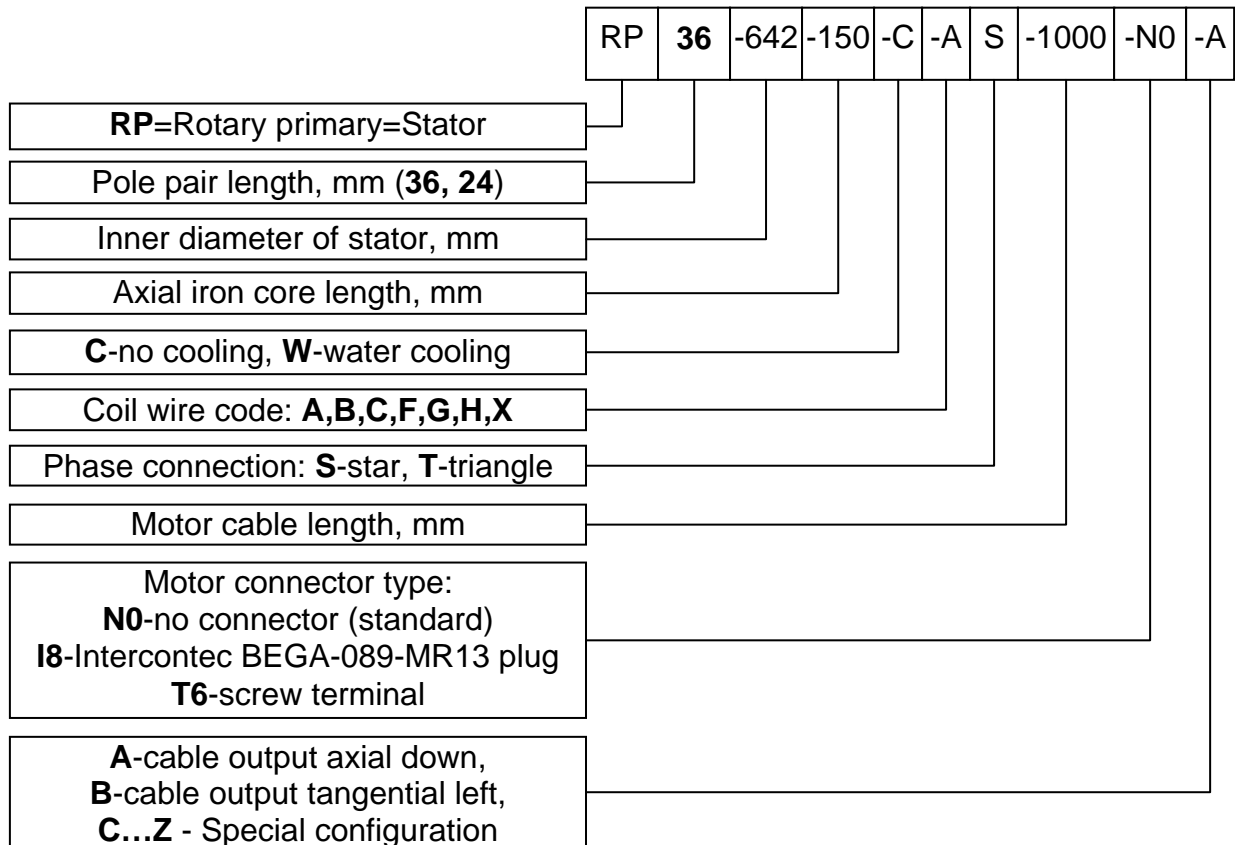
| RP | 36 | -642 | -150 | -C | -A | S | -1000 | -N0 | -A |
|---|---|---|---|---|---|---|---|---|---|

RP=Rotary primary=Stator

Pole pair length, mm (36, 24)

Inner diameter of stator, mm

Axial iron core length, mm

C-no cooling, W-water cooling

Coil wire code: A,B,C,F,G,H,X

Phase connection: S-star, T-triangle

Motor cable length, mm

Motor connector type:
N0-no connector (standard)
I8-Intercontec BEGA-089-MR13 plug
T6-screw terminal

A-cable output axial down,
B-cable output tangential left,
C…Z - Special configuration